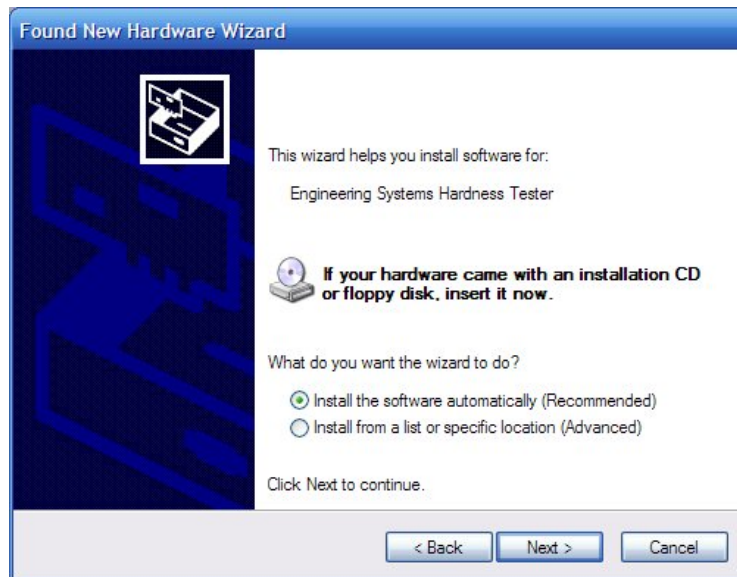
Found New Hardware Wizard

This wizard helps you install software for:

Engineering Systems Hardness Tester

If your hardware came with an installation CD or floppy disk, insert it now.

What do you want the wizard to do?

Install the software automatically (Recommended)

Install from a list or specific location (Advanced)

Click Next to continue.

< Back | Next > | Cancel